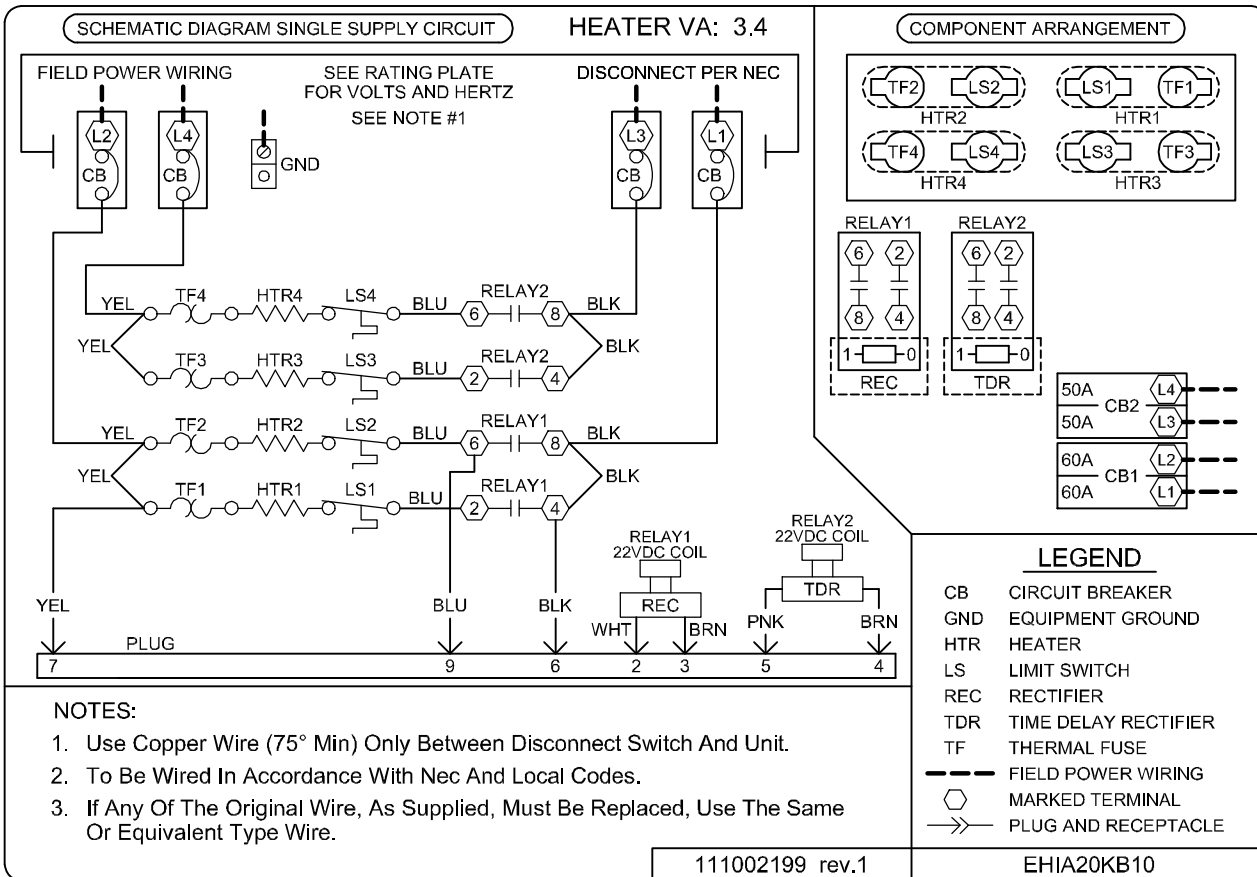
SCHEMATIC DIAGRAM SINGLE SUPPLY CIRCUIT

HEATER VA: 3.4

FIELD POWER WIRING

SEE RATING PLATE FOR VOLTS AND HERTZ

SEE NOTE #1

DISCONNECT PER NEC

L2 CB L4 CB GND L3 CB L1 CB

YEL TF4 HTR4 LS4 BLU 6 RELAY2 8 BLK

YEL TF3 HTR3 LS3 BLU 2 RELAY2 4 BLK

YEL TF2 HTR2 LS2 BLU 6 RELAY1 8 BLK

YEL TF1 HTR1 LS1 BLU 2 RELAY1 4 BLK

RELAY1 22VDC COIL

REC

RELAY2 22VDC COIL

TDR

YEL BLU BLK WHT BRN PNK BRN

PLUG

7 9 6 2 3 5 4

COMPONENT ARRANGEMENT

TF2 LS2 HTR2 LS1 TF1 HTR1

TF4 LS4 HTR4 LS3 TF3 HTR3

RELAY1 6 2 8 4 1 0 REC

RELAY2 6 2 8 4 1 0 TDR

50A CB2 L4
50A L3

60A CB1 L2
60A L1

LEGEND

CB CIRCUIT BREAKER
GND EQUIPMENT GROUND
HTR HEATER
LS LIMIT SWITCH
REC RECTIFIER
TDR TIME DELAY RECTIFIER
TF THERMAL FUSE
FIELD POWER WIRING
MARKED TERMINAL
PLUG AND RECEPTACLE

NOTES:

1. Use Copper Wire (75° Min) Only Between Disconnect Switch And Unit.

2. To Be Wired In Accordance With Nec And Local Codes.

3. If Any Of The Original Wire, As Supplied, Must Be Replaced, Use The Same Or Equivalent Type Wire.

111002199 rev.1

EHIA20KB10